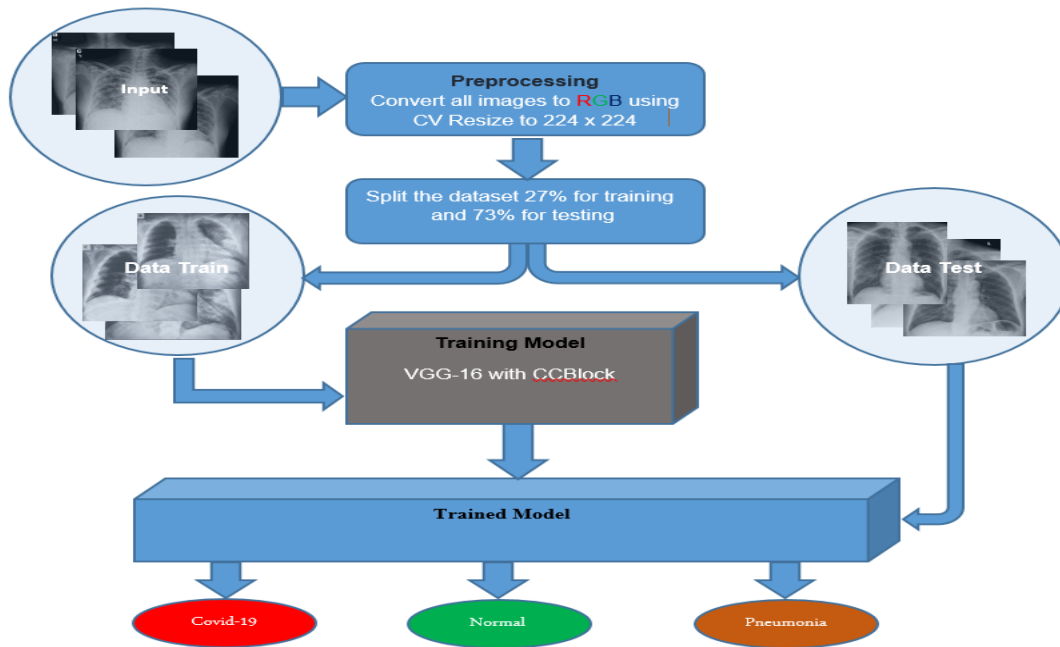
Input

Preprocessing
Convert all images to RGB using CV Resize to 224 x 224

Split the dataset 27% for training and 73% for testing

Data Train

Data Test

Training Model
VGG-16 with CCBlock

Trained Model

Covid-19

Normal

Pneumonia